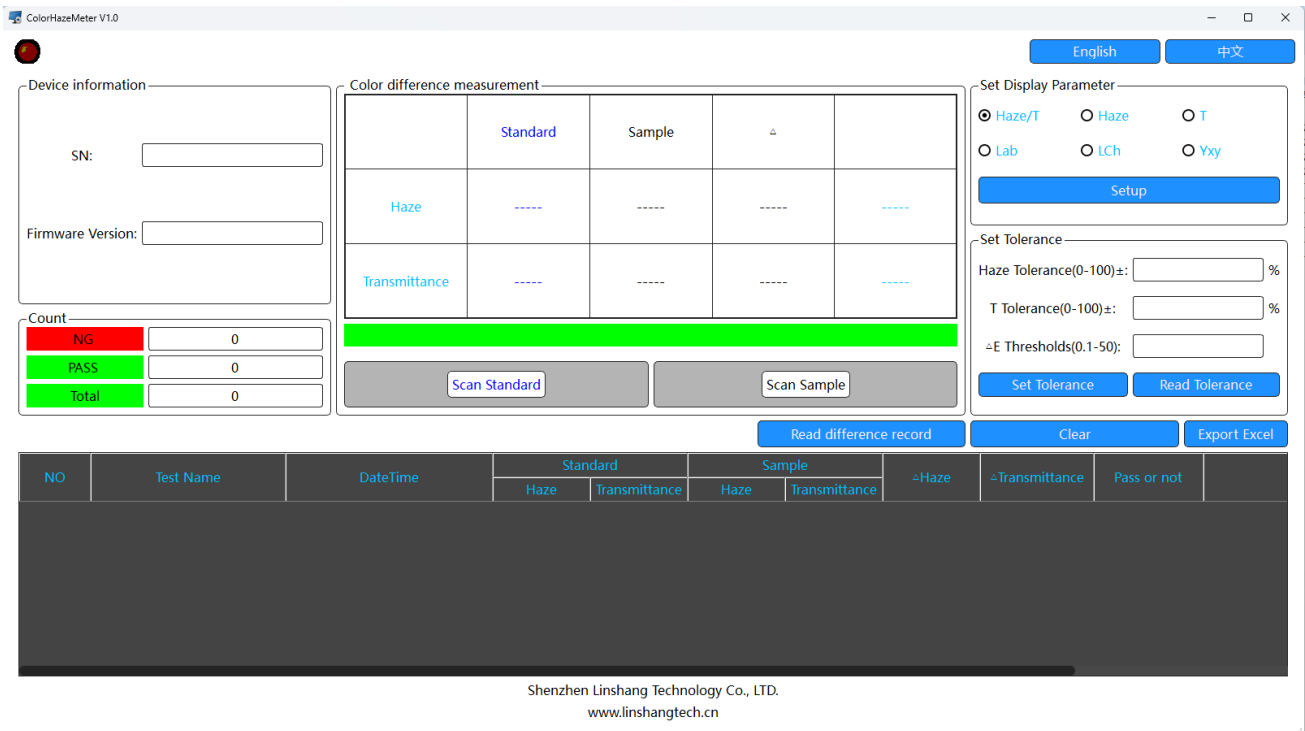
ColorHazeMeter V1.0

English 中文

Device information

SN:

Firmware Version:

Count

| NG | 0 |
|---|---|
| PASS | 0 |
| Total | 0 |

Color difference measurement

| | Standard | Sample | △ | |
|---|---|---|---|---|
| Haze | ----- | ----- | ----- | ----- |
| Transmittance | ----- | ----- | ----- | ----- |

Scan Standard

Scan Sample

Set Display Parameter

Haze/T Haze T

Lab LCh Yxy

Setup

Set Tolerance

Haze Tolerance(0-100)±: %

T Tolerance(0-100)±: %

△E Thresholds(0.1-50):

Set Tolerance Read Tolerance

Read difference record Clear Export Excel

| NO | Test Name | DateTime | Standard Haze | Standard Transmittance | Sample Haze | Sample Transmittance | △Haze | △Transmittance | Pass or not |
|---|---|---|---|---|---|---|---|---|---|

Shenzhen Linshang Technology Co., LTD.

www.linshangtech.cn